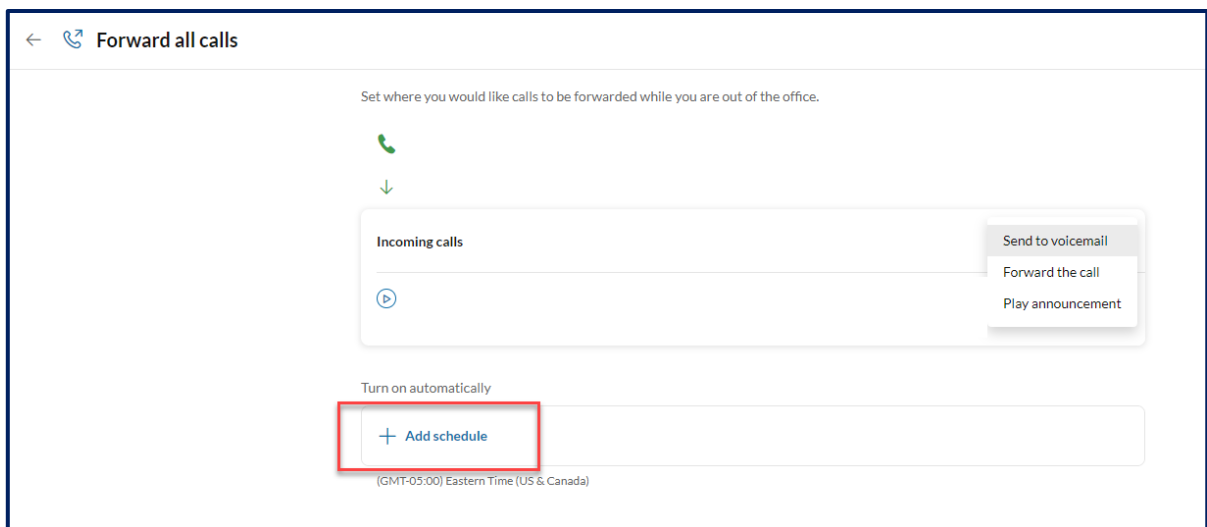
Forward all calls

Set where you would like calls to be forwarded while you are out of the office.

Incoming calls

Send to voicemail
Forward the call
Play announcement

Turn on automatically

Add schedule

(GMT-05:00) Eastern Time (US & Canada)